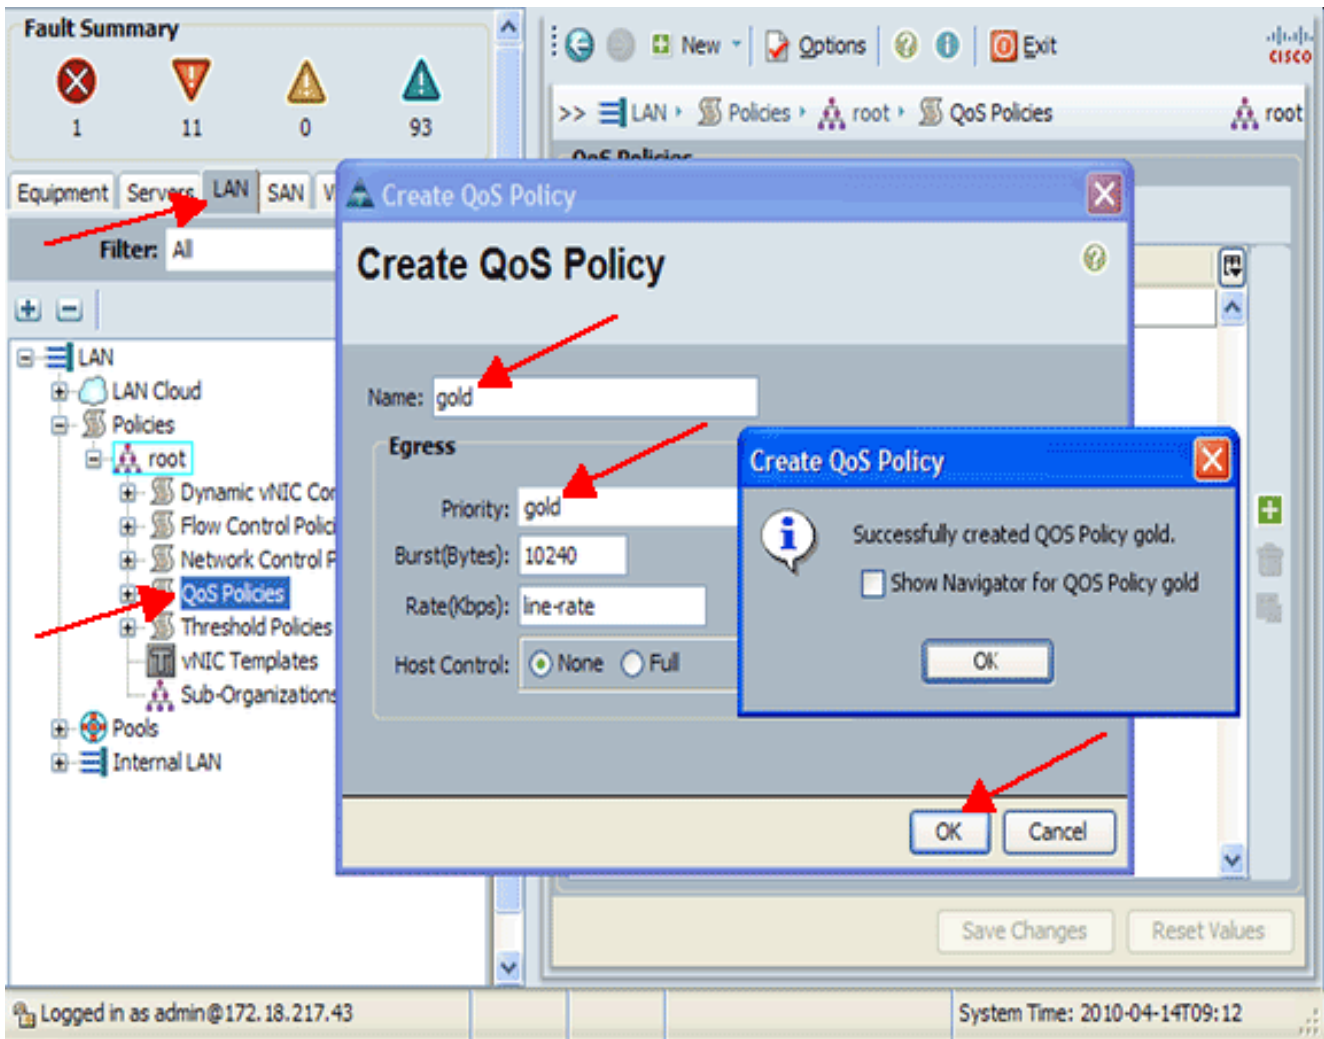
Fault Summary
1 11 0 93

New Options Exit
cisco

>> LAN ▸ Policies ▸ root ▸ QoS Policies root

QoS Policies

Equipment Servers LAN SAN V

Filter: All

LAN
LAN Cloud
Policies
root
Dynamic vNIC Con
Flow Control Polic
Network Control P
QoS Policies
Threshold Policies
vNIC Templates
Sub-Organizations
Pools
Internal LAN

Create QoS Policy

Create QoS Policy

Name: gold

Egress

Priority: gold
Burst(Bytes): 10240
Rate(Kbps): line-rate
Host Control: None Full

OK Cancel

Create QoS Policy

Successfully created QOS Policy gold.
Show Navigator for QOS Policy gold

OK

Save Changes Reset Values

Logged in as admin@172.18.217.43

System Time: 2010-04-14T09:12